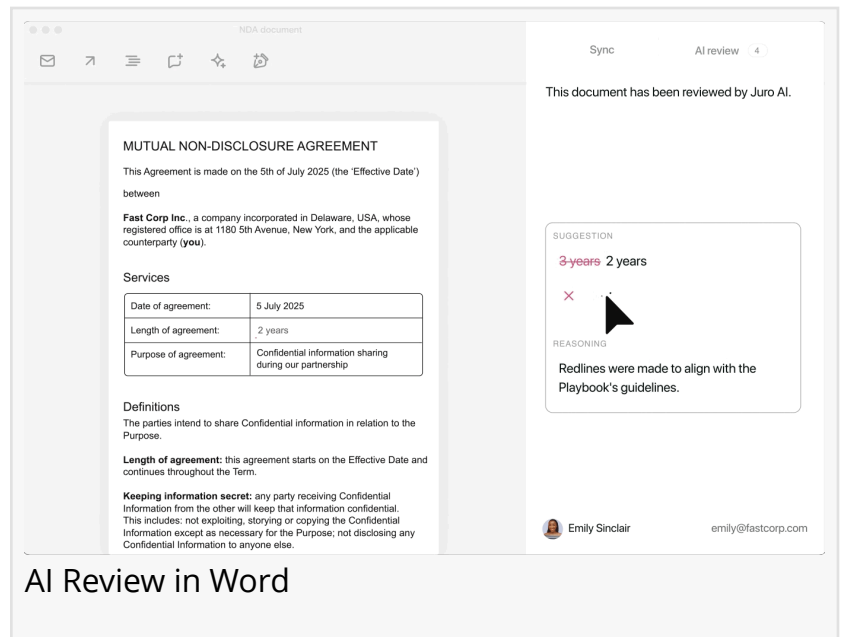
NDA document

MUTUAL NON-DISCLOSURE AGREEMENT

This Agreement is made on the 5th of July 2025 (the 'Effective Date')

between

**Fast Corp Inc.**, a company incorporated in Delaware, USA, whose registered office is at 1180 5th Avenue, New York, and the applicable counterparty (**you**).

Services

| Date of agreement: | 5 July 2025 |
|---|---|
| Length of agreement: | 2 years |
| Purpose of agreement: | Confidential information sharing during our partnership |

Definitions

The parties intend to share Confidential information in relation to the Purpose.

**Length of agreement:** this agreement starts on the Effective Date and continues throughout the Term.

**Keeping information secret:** any party receiving Confidential Information from the other will keep that information confidential. This includes: not exploiting, storying or copying the Confidential Information except as necessary for the Purpose; not disclosing any Confidential Information to anyone else.

Sync AI review 4

This document has been reviewed by Juro AI.

SUGGESTION

~~3 years~~ 2 years

×

REASONING

Redlines were made to align with the Playbook's guidelines.

Emily Sinclair emily@fastcorp.com

AI Review in Word